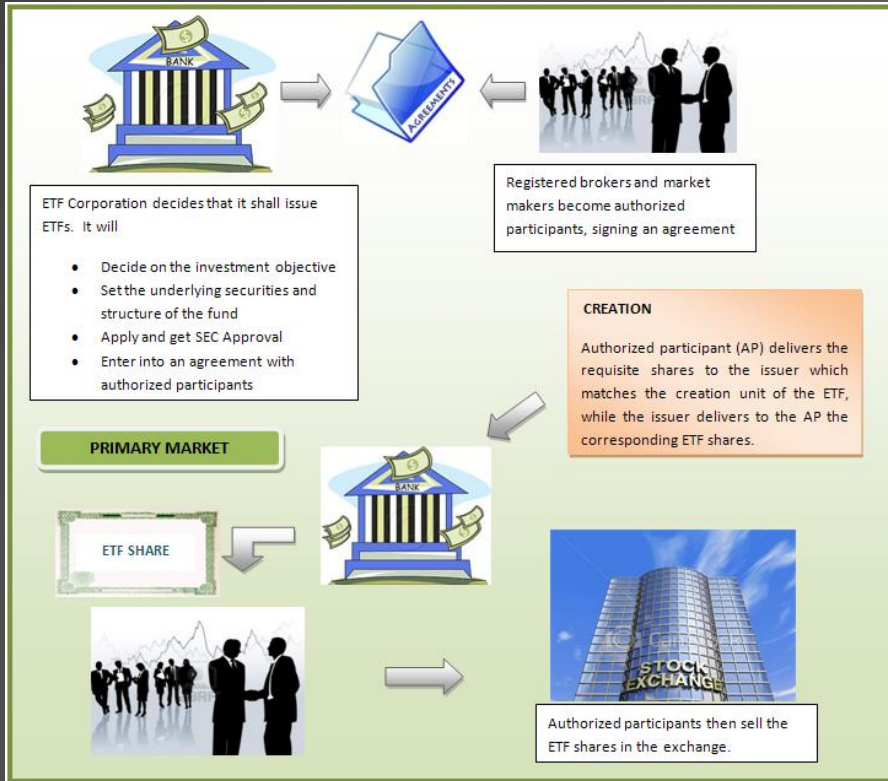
BANK

AGREEMENTS

ETF Corporation decides that it shall issue ETFs. It will

- Decide on the investment objective
- Set the underlying securities and structure of the fund
- Apply and get SEC Approval
- Enter into an agreement with authorized participants

Registered brokers and market makers become authorized participants, signing an agreement

CREATION

Authorized participant (AP) delivers the requisite shares to the issuer which matches the creation unit of the ETF, while the issuer delivers to the AP the corresponding ETF shares.

PRIMARY MARKET

BANK

ETF SHARE

STOCK EXCHANGE

Authorized participants then sell the ETF shares in the exchange.